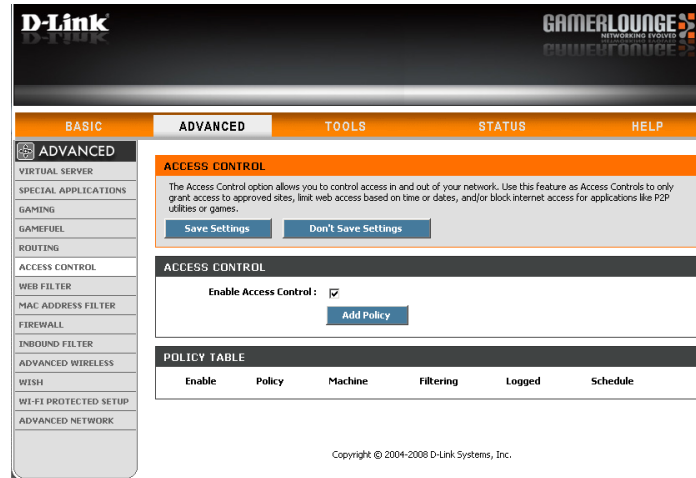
D-Link

GAMERLOUNGE
NETWORKING EVOLVED

BASIC | ADVANCED | TOOLS | STATUS | HELP

ADVANCED
VIRTUAL SERVER
SPECIAL APPLICATIONS
GAMING
GAMEFUEL
ROUTING
ACCESS CONTROL
WEB FILTER
MAC ADDRESS FILTER
FIREWALL
INBOUND FILTER
ADVANCED WIRELESS
WISH
WI-FI PROTECTED SETUP
ADVANCED NETWORK

ACCESS CONTROL

The Access Control option allows you to control access in and out of your network. Use this feature as Access Controls to only grant access to approved sites, limit web access based on time or dates, and/or block internet access for applications like P2P utilities or games.

Save Settings   Don't Save Settings

ACCESS CONTROL

Enable Access Control : ☑

Add Policy

POLICY TABLE

| Enable | Policy | Machine | Filtering | Logged | Schedule |
|---|---|---|---|---|---|

Copyright © 2004-2008 D-Link Systems, Inc.